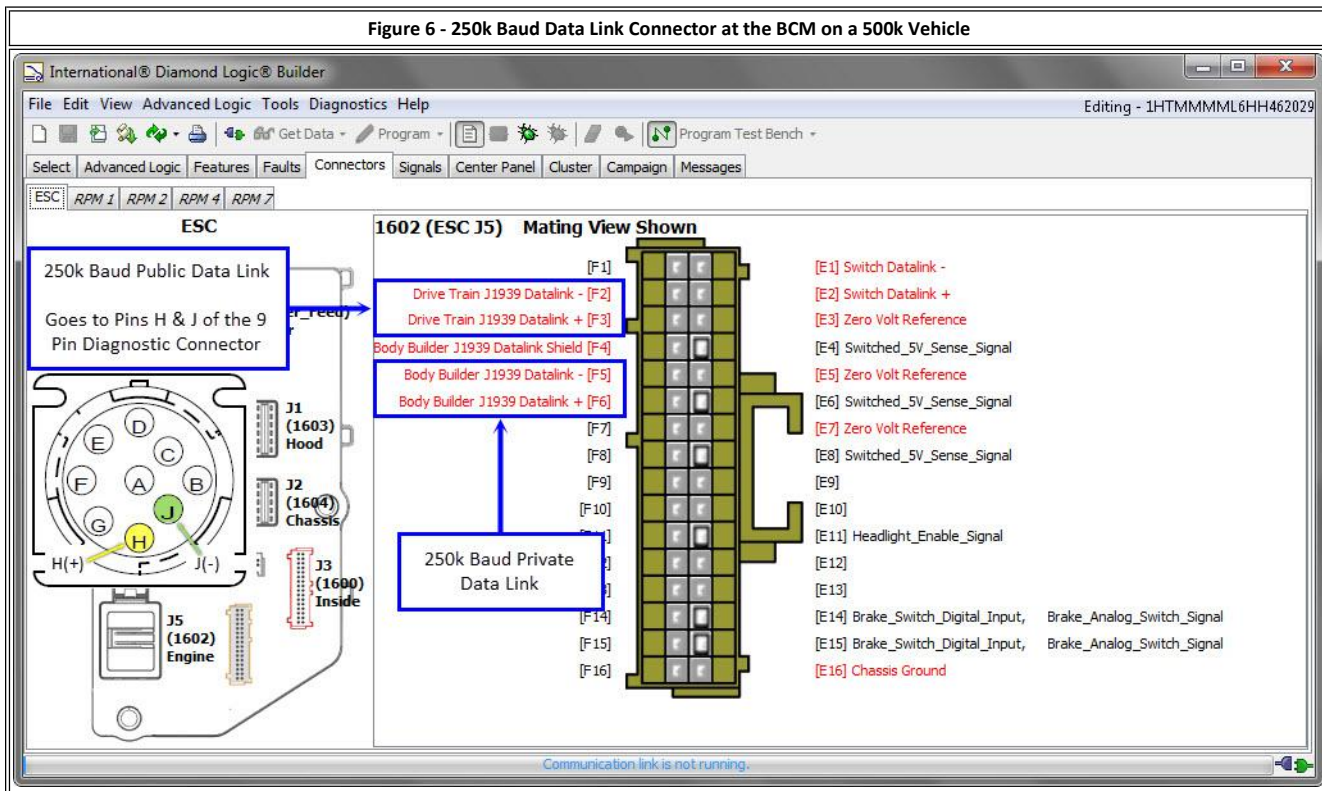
Figure 6 - 250k Baud Data Link Connector at the BCM on a 500k Vehicle

International® Diamond Logic® Builder

File Edit View Advanced Logic Tools Diagnostics Help

Editing - 1HTMMMML6HH462029

Get Data Program Program Test Bench

Select | Advanced Logic | Features | Faults | Connectors | Signals | Center Panel | Cluster | Campaign | Messages

ESC | RPM 1 | RPM 2 | RPM 4 | RPM 7

ESC

250k Baud Public Data Link

Goes to Pins H & J of the 9 Pin Diagnostic Connector

E D C F A B G J H

H(+) J(-)

J1 (1603) Hood

J2 (1604) Chassis

J3 (1600) Inside

J5 (1602) Engine

1602 (ESC J5) Mating View Shown

[F1]
Drive Train J1939 Datalink - [F2]
Drive Train J1939 Datalink + [F3]
Body Builder J1939 Datalink Shield [F4]
Body Builder J1939 Datalink - [F5]
Body Builder J1939 Datalink + [F6]
[F7]
[F8]
[F9]
[F10]
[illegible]
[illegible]
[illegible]
[F14]
[F15]
[F16]

250k Baud Private Data Link

[E1] Switch Datalink -
[E2] Switch Datalink +
[E3] Zero Volt Reference
[E4] Switched_5V_Sense_Signal
[E5] Zero Volt Reference
[E6] Switched_5V_Sense_Signal
[E7] Zero Volt Reference
[E8] Switched_5V_Sense_Signal
[E9]
[E10]
[E11] Headlight_Enable_Signal
[E12]
[E13]
[E14] Brake_Switch_Digital_Input, Brake_Analog_Switch_Signal
[E15] Brake_Switch_Digital_Input, Brake_Analog_Switch_Signal
[E16] Chassis Ground

Communication link is not running.